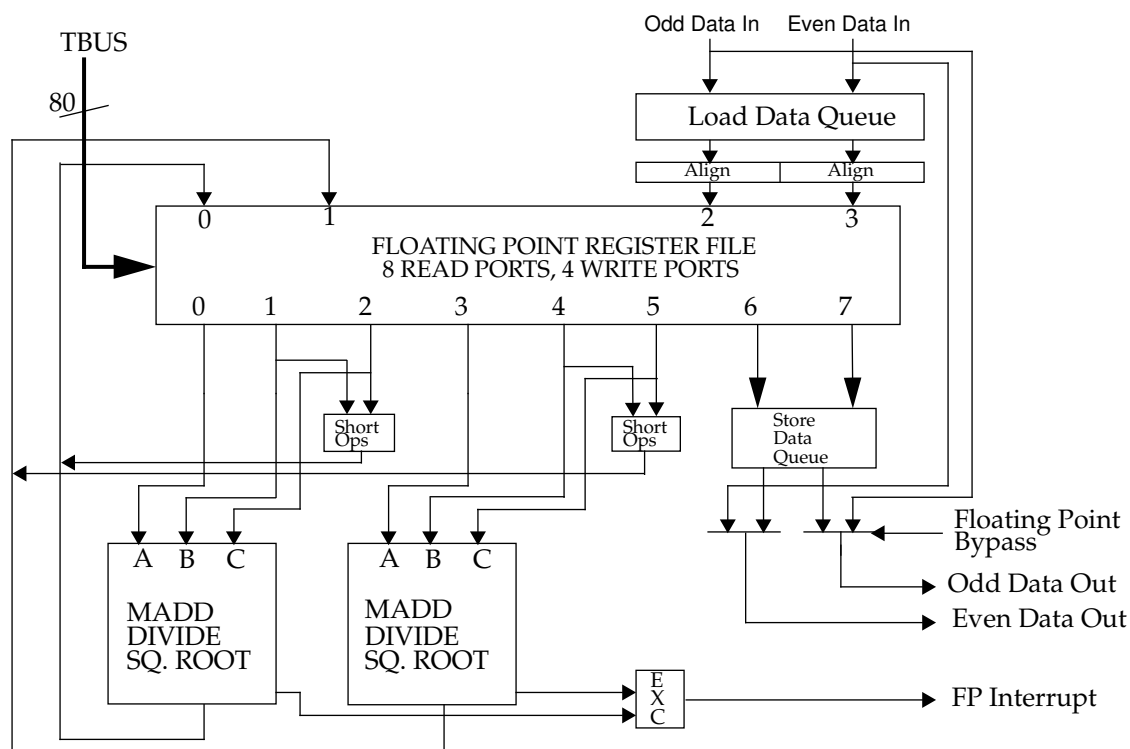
Odd Data In
Even Data In
TBUS
80
Load Data Queue
Align
Align
0
1
2
3
FLOATING POINT REGISTER FILE
8 READ PORTS, 4 WRITE PORTS
0
1
2
3
4
5
6
7
Short Ops
Short Ops
Store Data Queue
Floating Point Bypass
Odd Data Out
Even Data Out
A B C
MADD DIVIDE SQ. ROOT
A B C
MADD DIVIDE SQ. ROOT
E X C
FP Interrupt